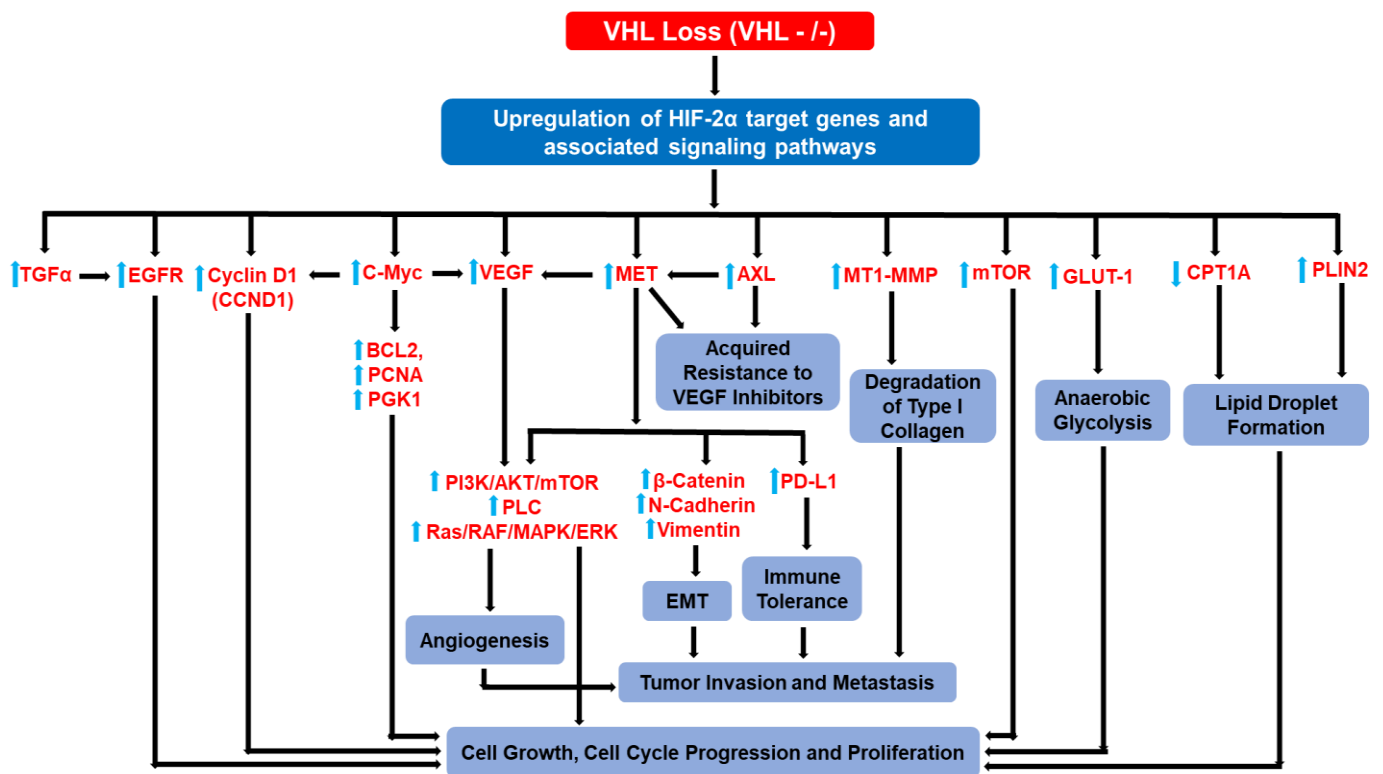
VHL Loss (VHL - /-)

Upregulation of HIF-2α target genes and associated signaling pathways

↑TGFα ↑EGFR ↑Cyclin D1 (CCND1) ↑C-Myc ↑VEGF ↑MET ↑AXL ↑MT1-MMP ↑mTOR ↑GLUT-1 ↓CPT1A ↑PLIN2

↑BCL2, ↑PCNA ↑PGK1

Acquired Resistance to VEGF Inhibitors

Degradation of Type I Collagen

Anaerobic Glycolysis

Lipid Droplet Formation

↑PI3K/AKT/mTOR ↑PLC ↑Ras/RAF/MAPK/ERK

↑β-Catenin ↑N-Cadherin ↑Vimentin

↑PD-L1

EMT

Immune Tolerance

Angiogenesis

Tumor Invasion and Metastasis

Cell Growth, Cell Cycle Progression and Proliferation